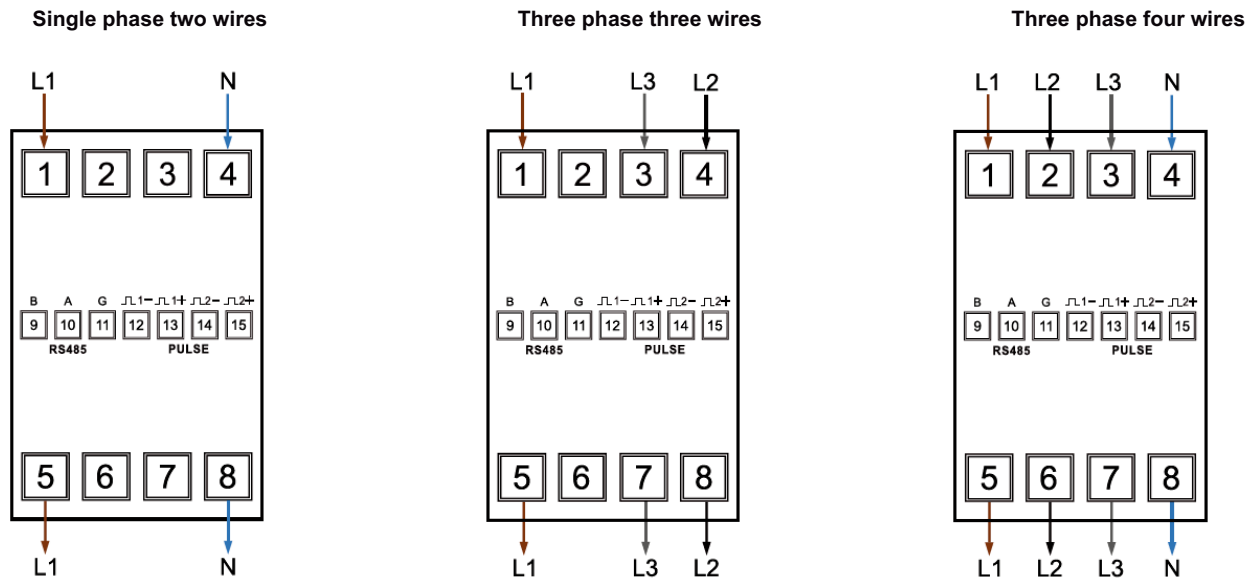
Single phase two wires

L1 N

1 2 3 4

B A G ⎍1− ⎍1+ ⎍2− ⎍2+
9 10 11 12 13 14 15
RS485 PULSE

5 6 7 8

L1 N

Three phase three wires

L1 L3 L2

1 2 3 4

B A G ⎍1− ⎍1+ ⎍2− ⎍2+
9 10 11 12 13 14 15
RS485 PULSE

5 6 7 8

L1 L3 L2

Three phase four wires

L1 L2 L3 N

1 2 3 4

B A G ⎍1− ⎍1+ ⎍2− ⎍2+
9 10 11 12 13 14 15
RS485 PULSE

5 6 7 8

L1 L2 L3 N